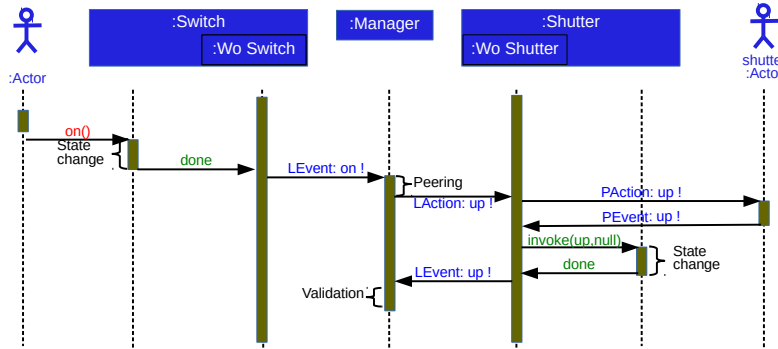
:Actor

:Switch

:Wo Switch

:Manager

:Shutter

:Wo Shutter

shutter
:Actor

on()

State change

done

LEvent: on !

Peering

LAction: up !

PAction: up !

PEvent: up !

invoke(up,null)

State change

done

LEvent: up !

Validation